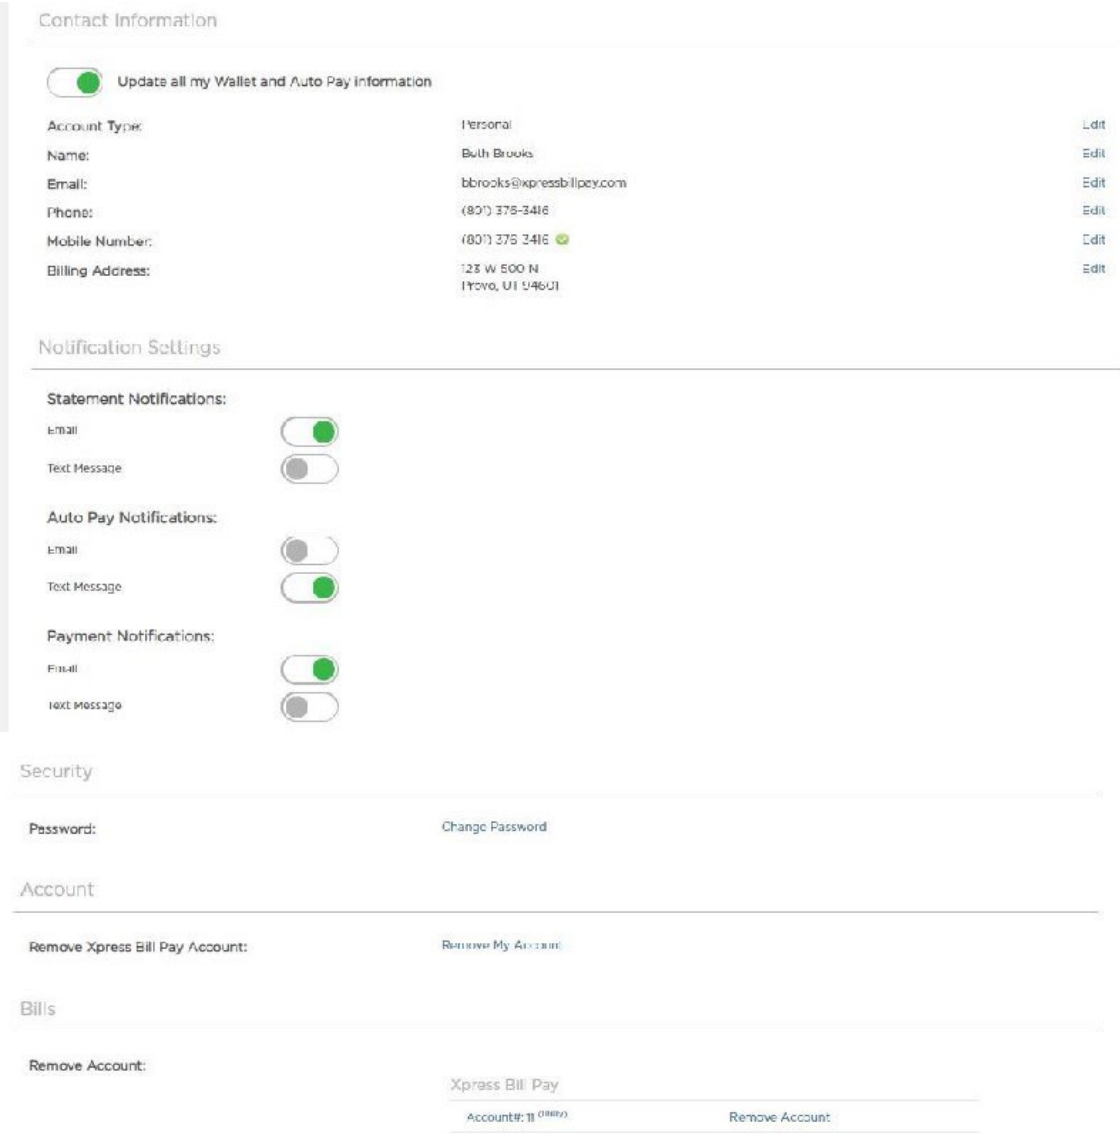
Contact Information

Update all my Wallet and Auto Pay information

Account Type: Personal Edit
Name: Beth Brooks Edit
Email: bbrooks@xpressbillpay.com Edit
Phone: (801) 376-3416 Edit
Mobile Number: (801) 376 3416 Edit
Billing Address: 123 W 500 N Provo, UT 84601 Edit

Notification Settings

Statement Notifications:
Email
Text Message

Auto Pay Notifications:
Email
Text Message

Payment Notifications:
Email
Text Message

Security

Password: Change Password

Account

Remove Xpress Bill Pay Account: Remove My Account

Bills

Remove Account:

Xpress Bill Pay

Account#: 11 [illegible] Remove Account